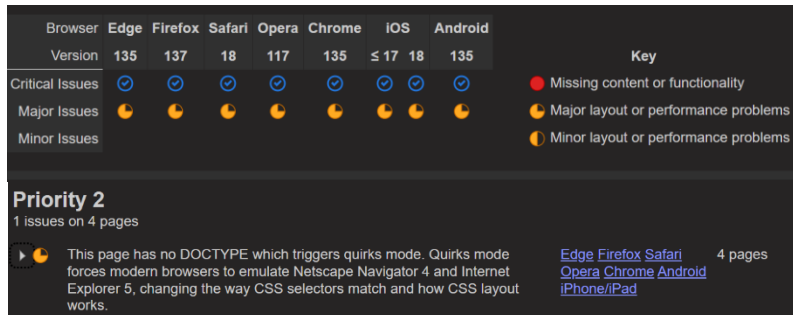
| Browser | Edge | Firefox | Safari | Opera | Chrome | iOS | | Android |
|---|---|---|---|---|---|---|---|---|
| Version | 135 | 137 | 18 | 117 | 135 | ≤ 17 | 18 | 135 |
| Critical Issues | | | | | | | | |
| Major Issues | | | | | | | | |
| Minor Issues | | | | | | | | |

Key

Missing content or functionality

Major layout or performance problems

Minor layout or performance problems

Priority 2

1 issues on 4 pages

This page has no DOCTYPE which triggers quirks mode. Quirks mode forces modern browsers to emulate Netscape Navigator 4 and Internet Explorer 5, changing the way CSS selectors match and how CSS layout works.

Edge Firefox Safari Opera Chrome Android iPhone/iPad

4 pages